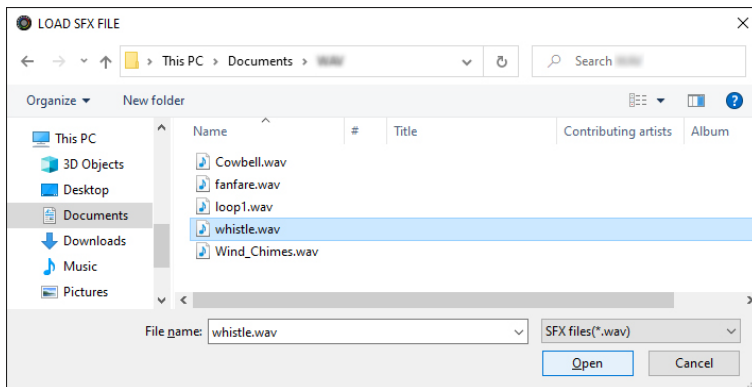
LOAD SFX FILE

This PC > Documents > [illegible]

Search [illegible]

Organize ▾ New folder

This PC
3D Objects
Desktop
Documents
Downloads
Music
Pictures

| Name | # | Title | Contributing artists | Album |
|---|---|---|---|---|
| Cowbell.wav | | | | |
| fanfare.wav | | | | |
| loop1.wav | | | | |
| whistle.wav | | | | |
| Wind_Chimes.wav | | | | |

File name: whistle.wav

SFX files(*.wav)

Open Cancel